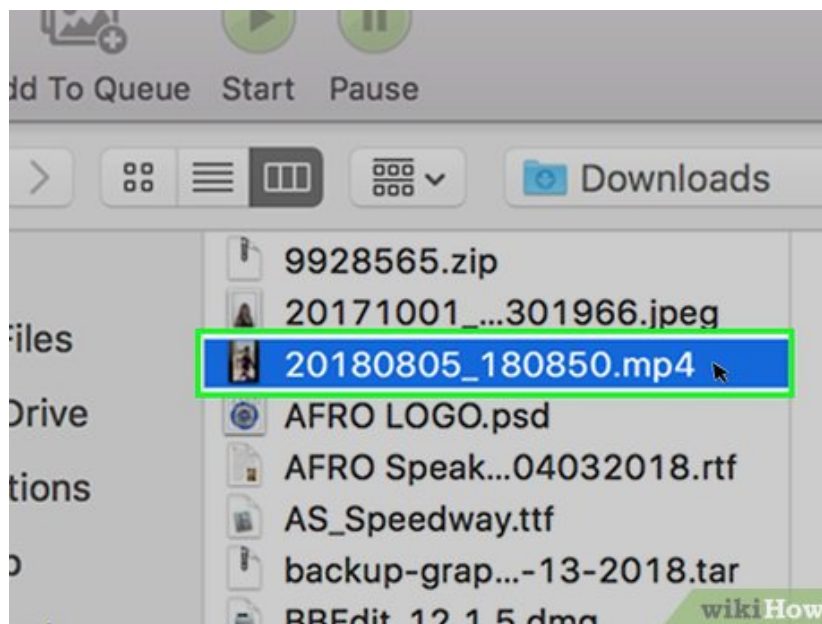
dd To Queue Start Pause

Downloads

Files
Drive
tions

9928565.zip
20171001_...301966.jpeg
20180805_180850.mp4
AFRO LOGO.psd
AFRO Speak...04032018.rtf
AS_Speedway.ttf
backup-grap...-13-2018.tar
BBEdit_12.1.5.dmg

wikiHow